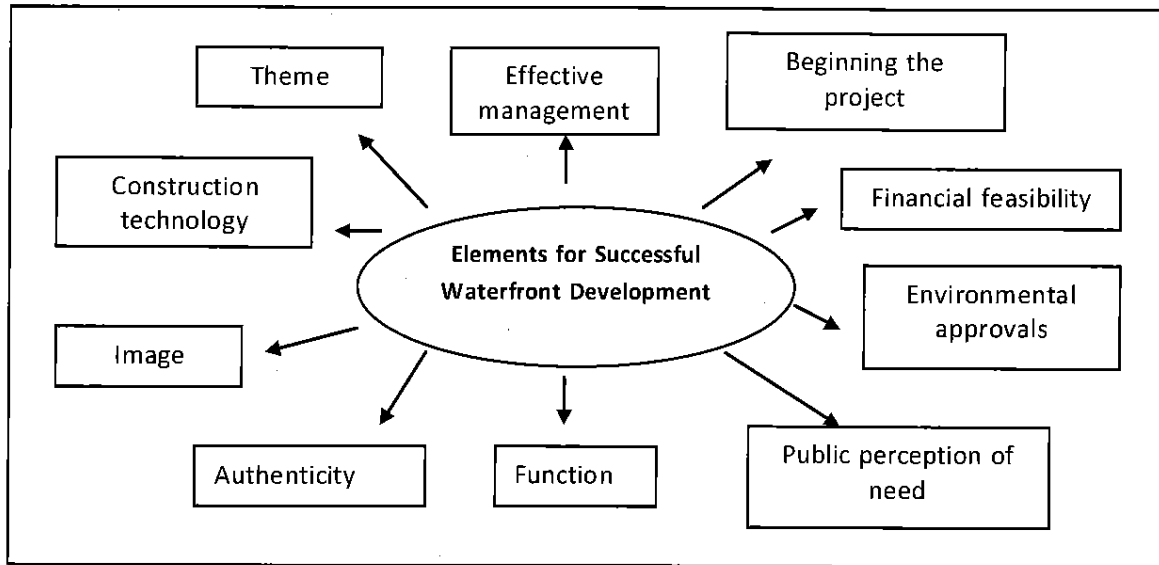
Theme

Effective management

Beginning the project

Construction technology

Financial feasibility

Elements for Successful Waterfront Development

Environmental approvals

Image

Authenticity

Function

Public perception of need